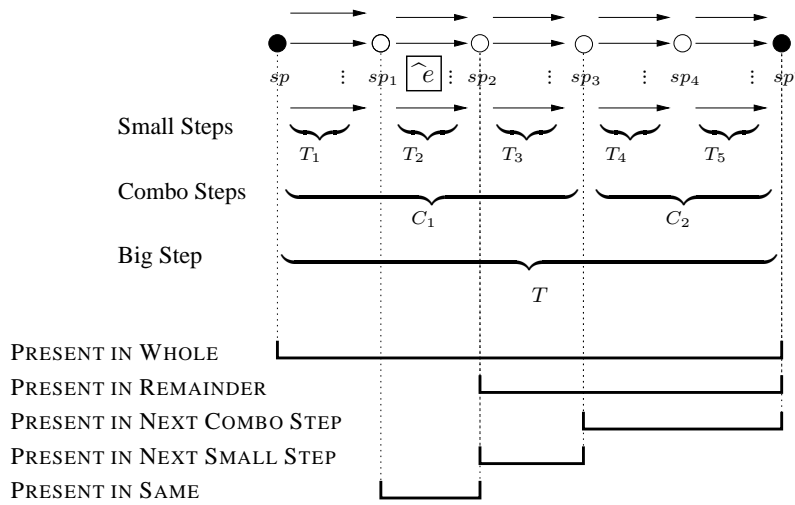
$sp$ $sp_1$ $\widehat{e}$ $sp_2$ $sp_3$ $sp_4$ $sp'$

Small Steps
$T_1$ $T_2$ $T_3$ $T_4$ $T_5$

Combo Steps
$C_1$ $C_2$

Big Step
$T$

PRESENT IN WHOLE
PRESENT IN REMAINDER
PRESENT IN NEXT COMBO STEP
PRESENT IN NEXT SMALL STEP
PRESENT IN SAME